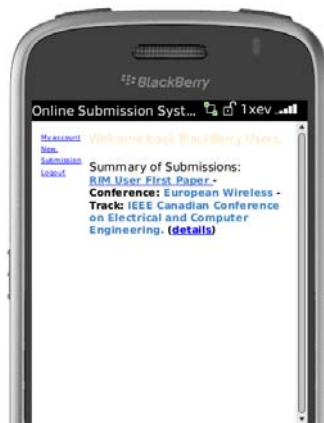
BlackBerry

Online Submission Syst... 1xev

My account
New Submission
Logout

Welcome back BlackBerry Users.

Summary of Submissions:
RIM User First Paper - Conference: European Wireless - Track: IEEE Canadian Conference on Electrical and Computer Engineering. (details)